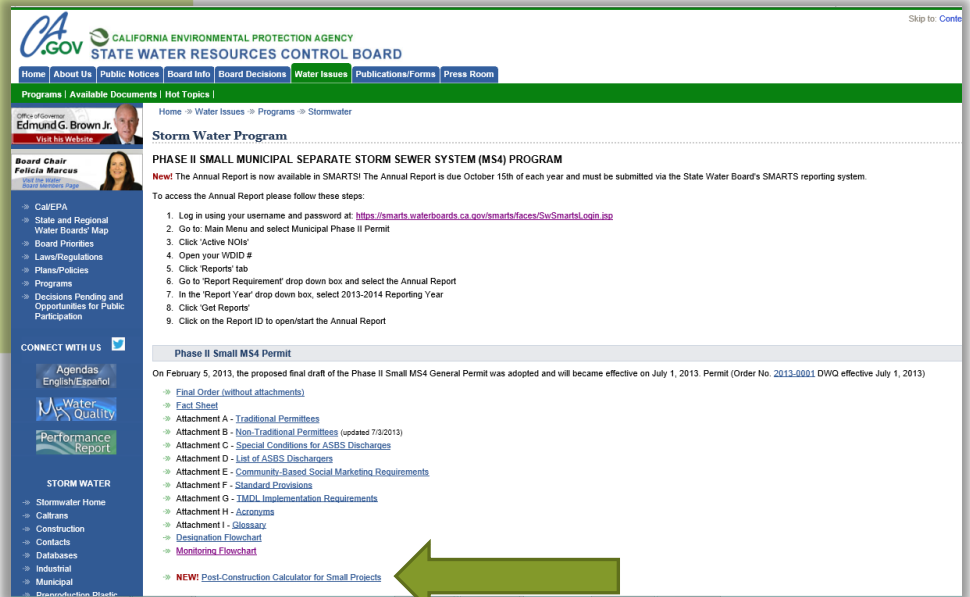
CA.GOV CALIFORNIA ENVIRONMENTAL PROTECTION AGENCY
STATE WATER RESOURCES CONTROL BOARD

Skip to: Conte

Home | About Us | Public Notices | Board Info | Board Decisions | Water Issues | Publications/Forms | Press Room

Programs | Available Documents | Hot Topics |

Office of Governor Edmund G. Brown Jr. Visit his Website

Board Chair Felicia Marcus Visit the Water Board Members Page

Cal/EPA
State and Regional Water Boards' Map
Board Priorities
Laws/Regulations
Plans/Policies
Programs
Decisions Pending and Opportunities for Public Participation

CONNECT WITH US

Agendas English/Español

My Water Quality

Performance Report

STORM WATER

Stormwater Home
Caltrans
Construction
Contacts
Databases
Industrial
Municipal
Preproduction Plastic

Home » Water Issues » Programs » Stormwater

Storm Water Program

PHASE II SMALL MUNICIPAL SEPARATE STORM SEWER SYSTEM (MS4) PROGRAM

New! The Annual Report is now available in SMARTS! The Annual Report is due October 15th of each year and must be submitted via the State Water Board's SMARTS reporting system.

To access the Annual Report please follow these steps:

1. Log in using your username and password at: https://smarts.waterboards.ca.gov/smarts/faces/SwSmartsLogin.jsp
2. Go to: Main Menu and select Municipal Phase II Permit
3. Click 'Active NOIs'
4. Open your WDID #
5. Click 'Reports' tab
6. Go to 'Report Requirement' drop down box and select the Annual Report
7. In the 'Report Year' drop down box, select 2013-2014 Reporting Year
8. Click 'Get Reports'
9. Click on the Report ID to open/start the Annual Report

Phase II Small MS4 Permit

On February 5, 2013, the proposed final draft of the Phase II Small MS4 General Permit was adopted and will became effective on July 1, 2013. Permit (Order No. 2013-0001 DWQ effective July 1, 2013)

Final Order (without attachments)
Fact Sheet
Attachment A - Traditional Permittees
Attachment B - Non-Traditional Permittees (updated 7/3/2013)
Attachment C - Special Conditions for ASBS Discharges
Attachment D - List of ASBS Dischargers
Attachment E - Community-Based Social Marketing Requirements
Attachment F - Standard Provisions
Attachment G - TMDL Implementation Requirements
Attachment H - Acronyms
Attachment I - Glossary
Designation Flowchart
Monitoring Flowchart

NEW! Post-Construction Calculator for Small Projects